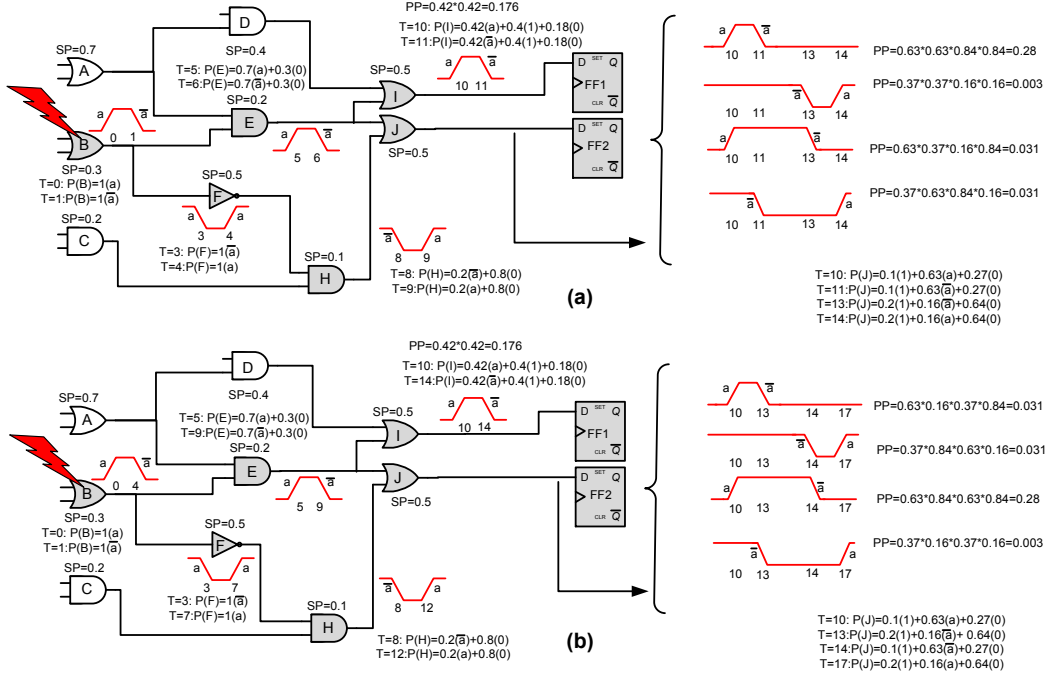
PP=0.42*0.42=0.176

T=10: P(I)=0.42(a)+0.4(1)+0.18(0)
T=11:P(I)=0.42($\overline{a}$)+0.4(1)+0.18(0)

D

SP=0.7
A

SP=0.4
T=5: P(E)=0.7(a)+0.3(0)
T=6:P(E)=0.7($\overline{a}$)+0.3(0)

SP=0.5
I
a $\overline{a}$
10 11

D SET Q
FF1
CLR $\overline{Q}$

D SET Q
FF2
CLR $\overline{Q}$

SP=0.2
E
a $\overline{a}$
0 1
B
J
SP=0.5
a $\overline{a}$
5 6

SP=0.3
T=0: P(B)=1(a)
T=1:P(B)=1($\overline{a}$)

SP=0.5
F
a $\overline{a}$
3 4

SP=0.2
C

T=3: P(F)=1($\overline{a}$)
T=4:P(F)=1(a)

SP=0.1
H
$\overline{a}$ a
8 9
T=8: P(H)=0.2($\overline{a}$)+0.8(0)
T=9:P(H)=0.2(a)+0.8(0)

(a)

a $\overline{a}$
10 11 13 14
PP=0.63*0.63*0.84*0.84=0.28

$\overline{a}$ a
10 11 13 14
PP=0.37*0.37*0.16*0.16=0.003

a $\overline{a}$
10 11 13 14
PP=0.63*0.37*0.16*0.84=0.031

$\overline{a}$ a
10 11 13 14
PP=0.37*0.63*0.84*0.16=0.031

T=10: P(J)=0.1(1)+0.63(a)+0.27(0)
T=11:P(J)=0.1(1)+0.63($\overline{a}$)+0.27(0)
T=13:P(J)=0.2(1)+0.16($\overline{a}$)+0.64(0)
T=14:P(J)=0.2(1)+0.16(a)+0.64(0)

PP=0.42*0.42=0.176

T=10: P(I)=0.42(a)+0.4(1)+0.18(0)
T=14:P(I)=0.42($\overline{a}$)+0.4(1)+0.18(0)

D

SP=0.7
A

SP=0.4
T=5: P(E)=0.7(a)+0.3(0)
T=9:P(E)=0.7($\overline{a}$)+0.3(0)

SP=0.5
I
a $\overline{a}$
10 14

D SET Q
FF1
CLR $\overline{Q}$

D SET Q
FF2
CLR $\overline{Q}$

SP=0.2
E
a $\overline{a}$
0 4
B
J
SP=0.5
a $\overline{a}$
5 9

SP=0.3
T=0: P(B)=1(a)
T=1:P(B)=1($\overline{a}$)

SP=0.5
F
$\overline{a}$ a
3 7

SP=0.2
C

T=3: P(F)=1($\overline{a}$)
T=7:P(F)=1(a)

SP=0.1
H
$\overline{a}$ a
8 12
T=8: P(H)=0.2($\overline{a}$)+0.8(0)
T=12:P(H)=0.2(a)+0.8(0)

(b)

a $\overline{a}$
10 13 14 17
PP=0.63*0.16*0.37*0.84=0.031

$\overline{a}$ a
10 13 14 17
PP=0.37*0.84*0.63*0.16=0.031

a $\overline{a}$
10 13 14 17
PP=0.63*0.84*0.63*0.84=0.28

$\overline{a}$ a
10 13 14 17
PP=0.37*0.16*0.37*0.16=0.003

T=10: P(J)=0.1(1)+0.63(a)+0.27(0)
T=13:P(J)=0.2(1)+0.16($\overline{a}$)+ 0.64(0)
T=14:P(J)=0.1(1)+0.63($\overline{a}$)+0.27(0)
T=17:P(J)=0.2(1)+0.16(a)+0.64(0)